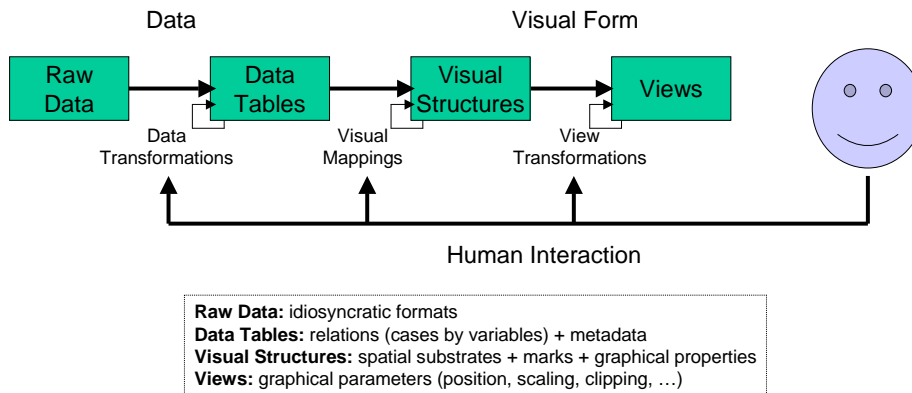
Data

Visual Form

Raw Data

Data Tables

Visual Structures

Views

Data Transformations

Visual Mappings

View Transformations

Human Interaction

**Raw Data:** idiosyncratic formats
**Data Tables:** relations (cases by variables) + metadata
**Visual Structures:** spatial substrates + marks + graphical properties
**Views:** graphical parameters (position, scaling, clipping, …)